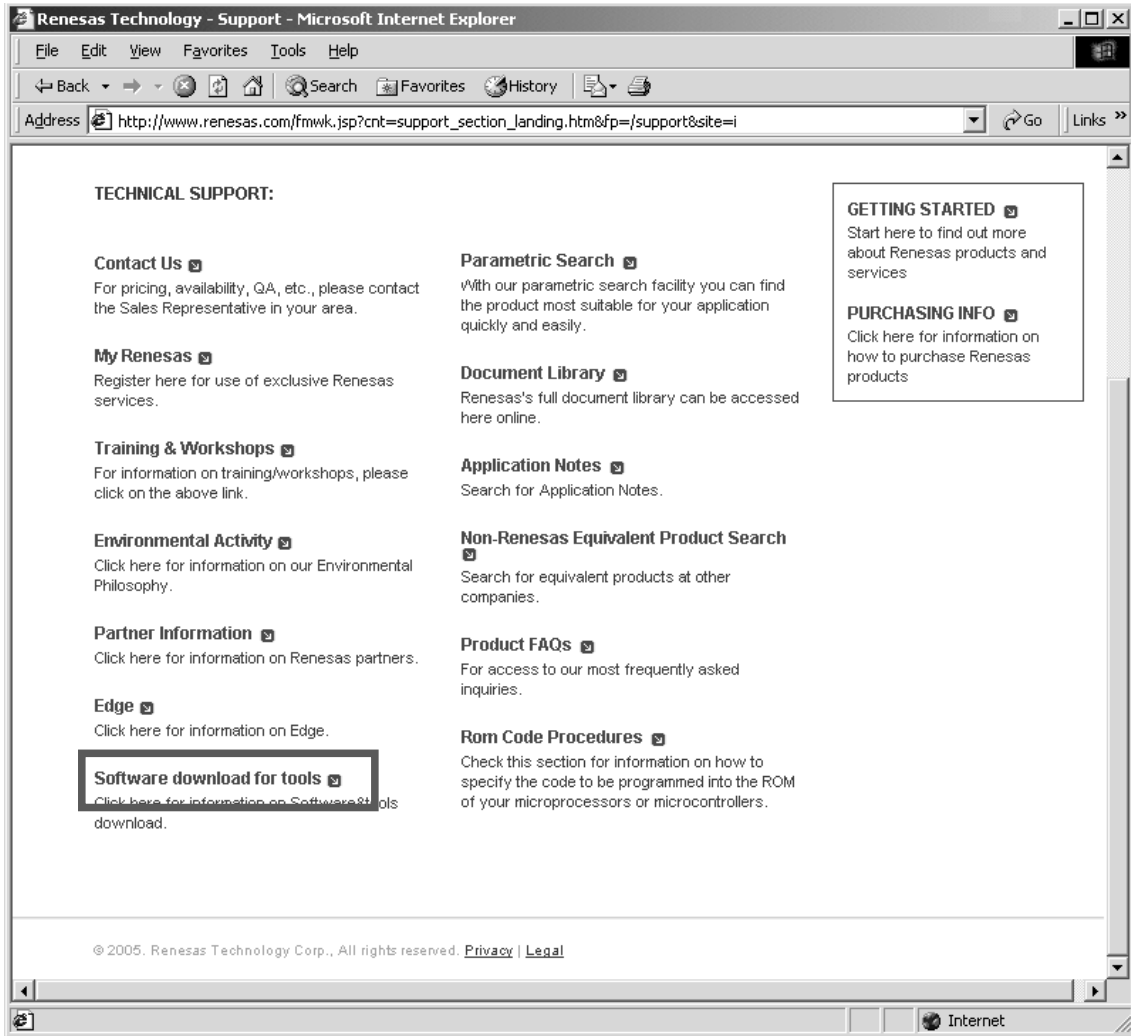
Renesas Technology - Support - Microsoft Internet Explorer

File Edit View Favorites Tools Help

Back Search Favorites History

Address http://www.renesas.com/fmwk.jsp?cnt=support_section_landing.htm&fp=/support&site=i Go Links »

TECHNICAL SUPPORT:

Contact Us
For pricing, availability, QA, etc., please contact the Sales Representative in your area.

My Renesas
Register here for use of exclusive Renesas services.

Training & Workshops
For information on training/workshops, please click on the above link.

Environmental Activity
Click here for information on our Environmental Philosophy.

Partner Information
Click here for information on Renesas partners.

Edge
Click here for information on Edge.

Software download for tools
Click here for information on Software&t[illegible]ols download.

Parametric Search
With our parametric search facility you can find the product most suitable for your application quickly and easily.

Document Library
Renesas's full document library can be accessed here online.

Application Notes
Search for Application Notes.

Non-Renesas Equivalent Product Search
Search for equivalent products at other companies.

Product FAQs
For access to our most frequently asked inquiries.

Rom Code Procedures
Check this section for information on how to specify the code to be programmed into the ROM of your microprocessors or microcontrollers.

GETTING STARTED
Start here to find out more about Renesas products and services

PURCHASING INFO
Click here for information on how to purchase Renesas products

© 2005. Renesas Technology Corp., All rights reserved. Privacy | Legal

Internet